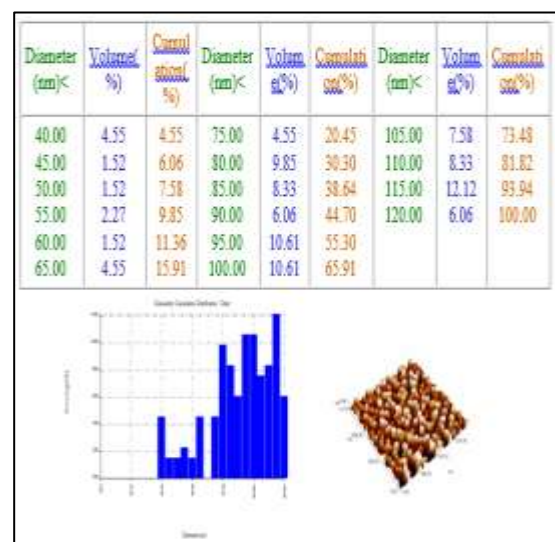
| Diameter (nm)< | Volume( %) | Cumul ation( %) | Diameter (nm)< | Volum e(%) | Cumulati on(%) | Diameter (nm)< | Volum e(%) | Cumulati on(%) |
|---|---|---|---|---|---|---|---|---|
| 40.00 | 4.55 | 4.55 | 75.00 | 4.55 | 20.45 | 105.00 | 7.58 | 73.48 |
| 45.00 | 1.52 | 6.06 | 80.00 | 9.85 | 30.30 | 110.00 | 8.33 | 81.82 |
| 50.00 | 1.52 | 7.58 | 85.00 | 8.33 | 38.64 | 115.00 | 12.12 | 93.94 |
| 55.00 | 2.27 | 9.85 | 90.00 | 6.06 | 44.70 | 120.00 | 6.06 | 100.00 |
| 60.00 | 1.52 | 11.36 | 95.00 | 10.61 | 55.30 | | | |
| 65.00 | 4.55 | 15.91 | 100.00 | 10.61 | 65.91 | | | |

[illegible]